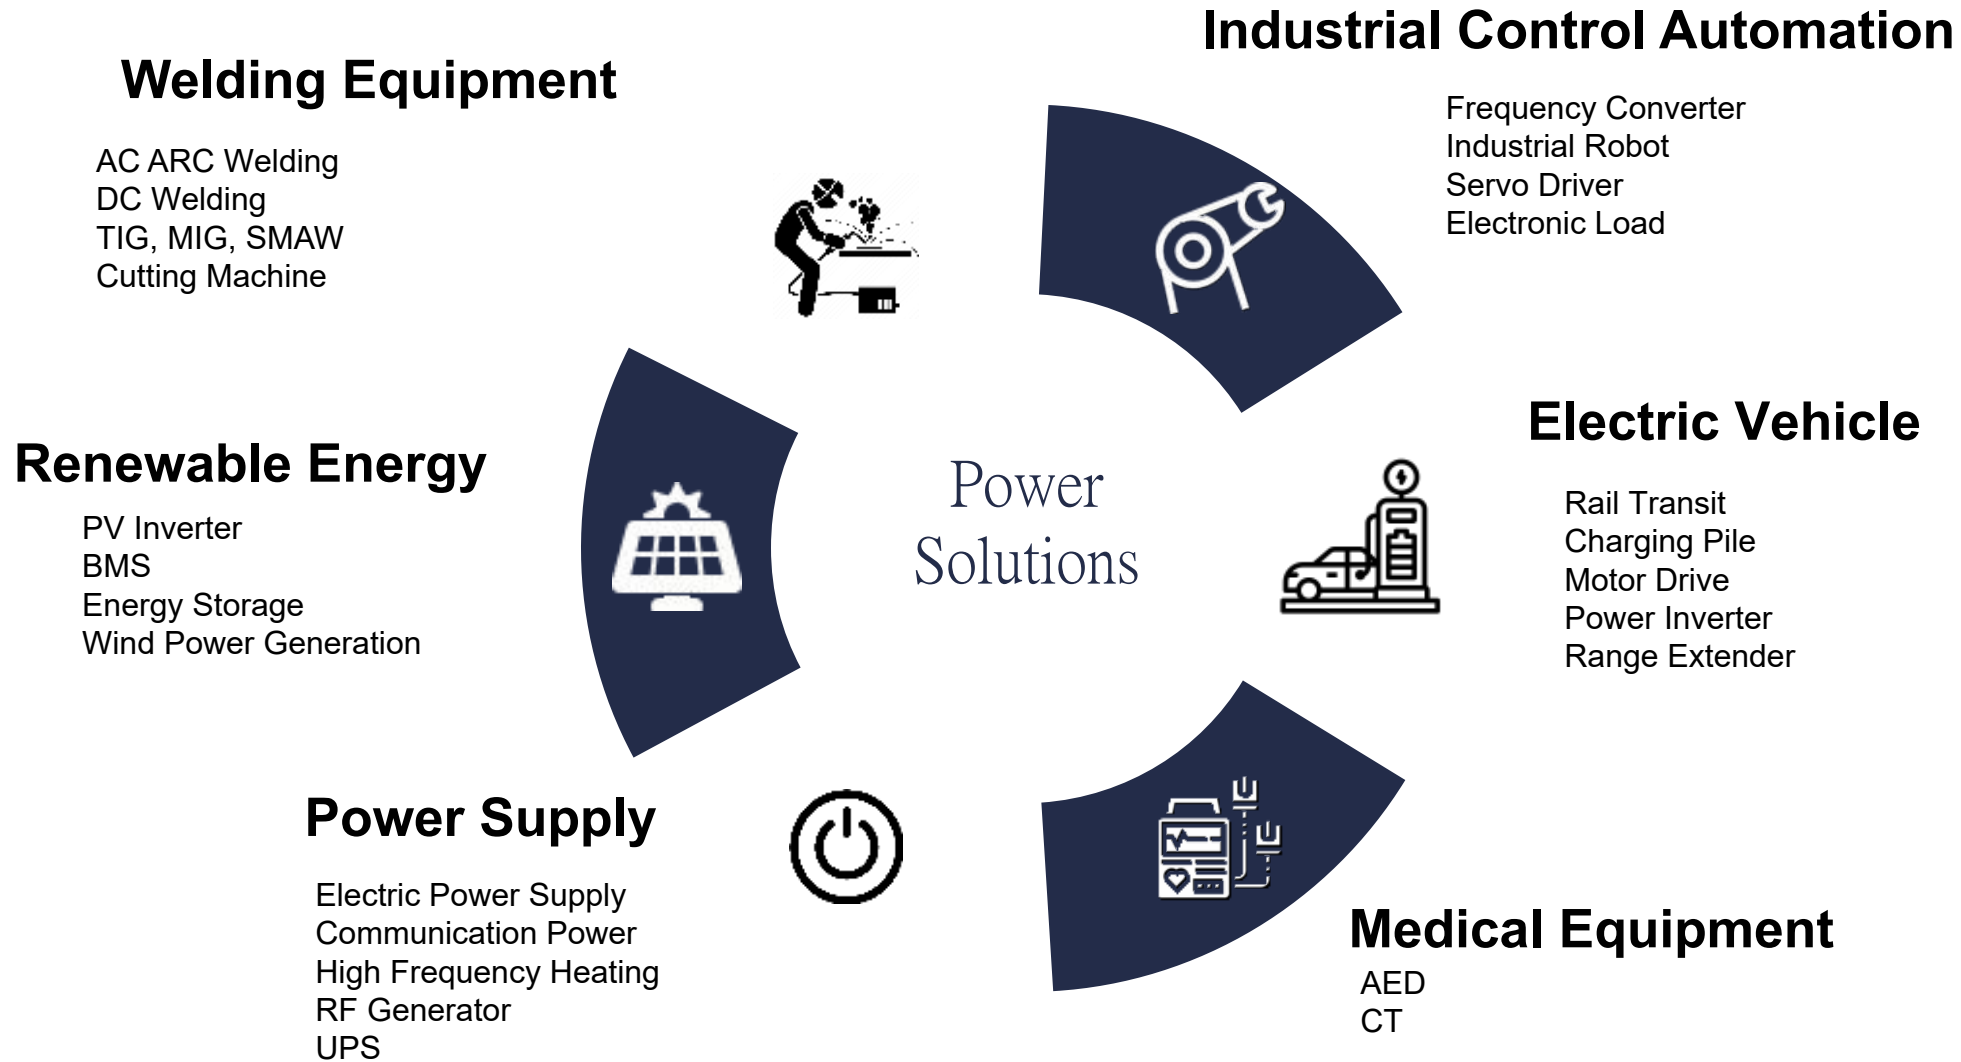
Industrial Control Automation

Frequency Converter
Industrial Robot
Servo Driver
Electronic Load

Welding Equipment

AC ARC Welding
DC Welding
TIG, MIG, SMAW
Cutting Machine

Power Solutions

Electric Vehicle

Rail Transit
Charging Pile
Motor Drive
Power Inverter
Range Extender

Renewable Energy

PV Inverter
BMS
Energy Storage
Wind Power Generation

Power Supply

Electric Power Supply
Communication Power
High Frequency Heating
RF Generator
UPS

Medical Equipment

AED
CT